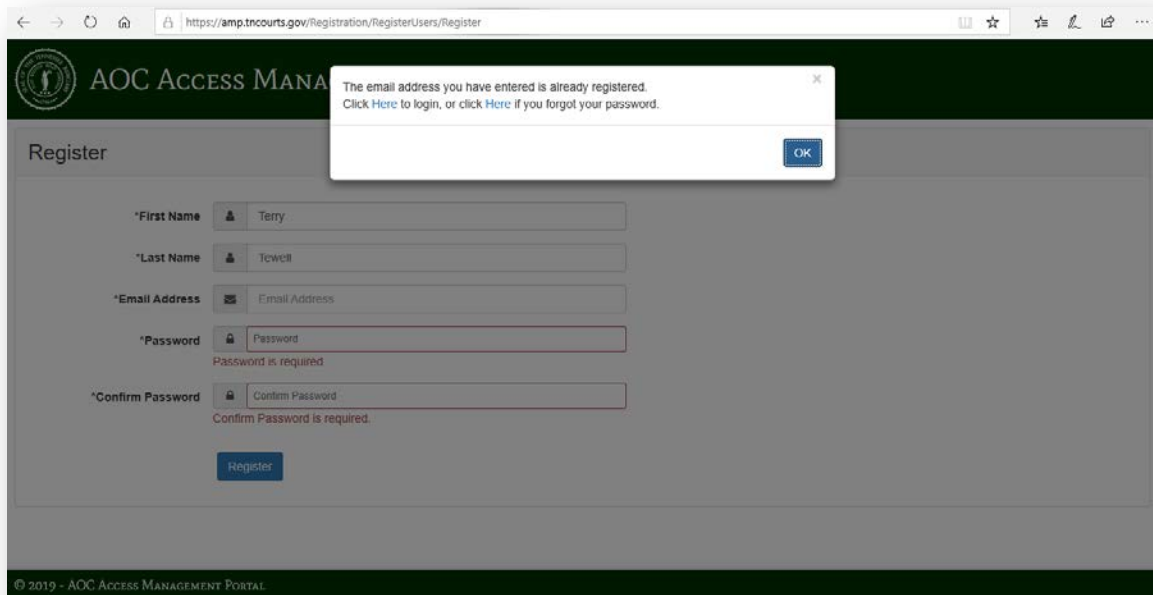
https://amp.tncourts.gov/Registration/RegisterUsers/Register

AOC Access Mana

The email address you have entered is already registered.
Click Here to login, or click Here if you forgot your password.

×

OK

Register

*First Name Terry

*Last Name Tewell

*Email Address Email Address

*Password Password
Password is required

*Confirm Password Confirm Password
Confirm Password is required.

Register

© 2019 - AOC Access Management Portal